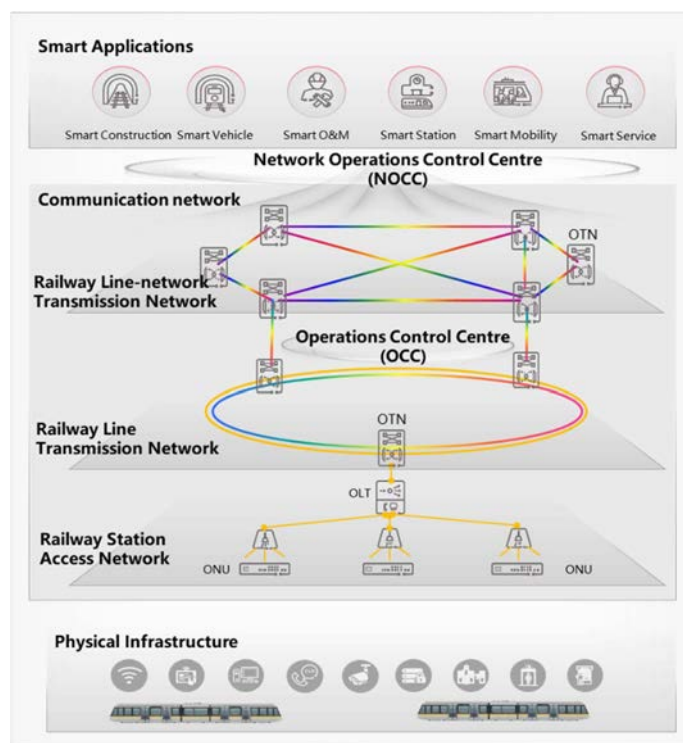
Smart Applications

Smart Construction Smart Vehicle Smart O&M Smart Station Smart Mobility Smart Service

Network Operations Control Centre (NOCC)

Communication network

OTN

Railway Line-network Transmission Network

Operations Control Centre (OCC)

Railway Line Transmission Network

OTN

OLT

Railway Station Access Network

ONU

ONU

Physical Infrastructure